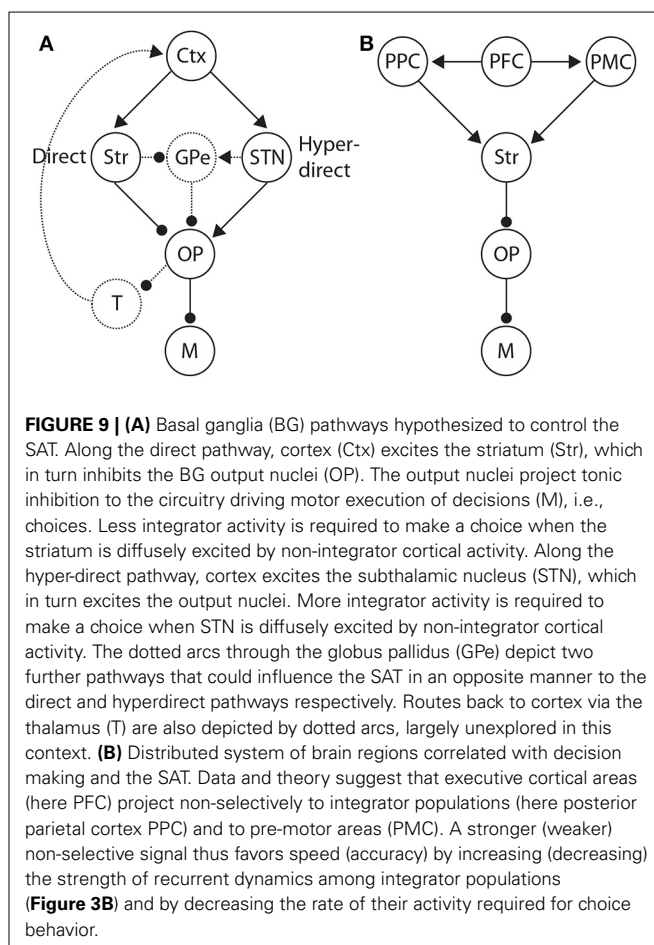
A

Ctx

Direct

Str

GPe

STN

Hyper-direct

OP

T

M

B

PPC

PFC

PMC

Str

OP

M

**FIGURE 9 | (A)** Basal ganglia (BG) pathways hypothesized to control the SAT. Along the direct pathway, cortex (Ctx) excites the striatum (Str), which in turn inhibits the BG output nuclei (OP). The output nuclei project tonic inhibition to the circuitry driving motor execution of decisions (M), i.e., choices. Less integrator activity is required to make a choice when the striatum is diffusely excited by non-integrator cortical activity. Along the hyper-direct pathway, cortex excites the subthalamic nucleus (STN), which in turn excites the output nuclei. More integrator activity is required to make a choice when STN is diffusely excited by non-integrator cortical activity. The dotted arcs through the globus pallidus (GPe) depict two further pathways that could influence the SAT in an opposite manner to the direct and hyperdirect pathways respectively. Routes back to cortex via the thalamus (T) are also depicted by dotted arcs, largely unexplored in this context. **(B)** Distributed system of brain regions correlated with decision making and the SAT. Data and theory suggest that executive cortical areas (here PFC) project non-selectively to integrator populations (here posterior parietal cortex PPC) and to pre-motor areas (PMC). A stronger (weaker) non-selective signal thus favors speed (accuracy) by increasing (decreasing) the strength of recurrent dynamics among integrator populations (**Figure 3B**) and by decreasing the rate of their activity required for choice behavior.